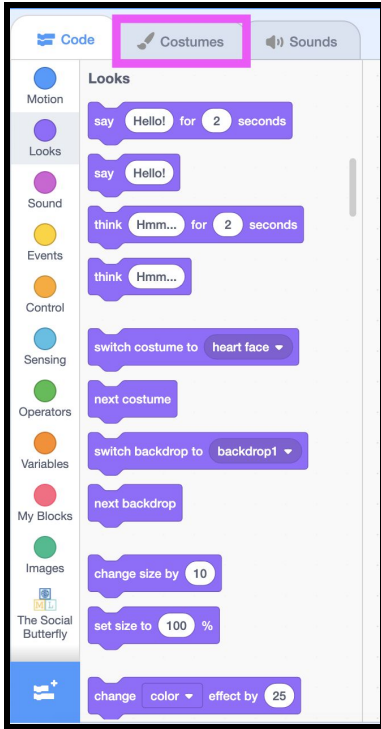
Code
Costumes
Sounds

Motion
Looks
Sound
Events
Control
Sensing
Operators
Variables
My Blocks
Images
The Social Butterfly

Looks

say Hello! for 2 seconds

say Hello!

think Hmm... for 2 seconds

think Hmm...

switch costume to heart face

next costume

switch backdrop to backdrop1

next backdrop

change size by 10

set size to 100 %

change color effect by 25